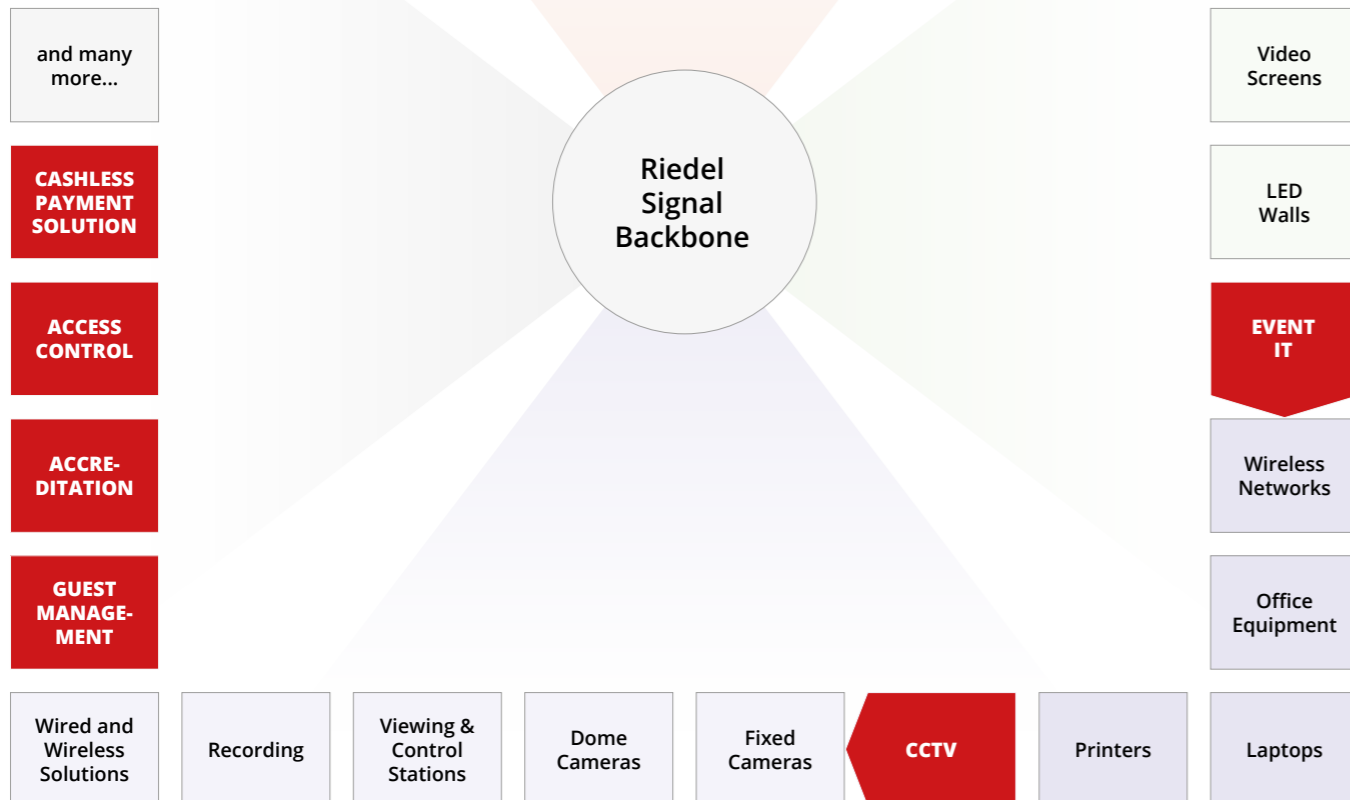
and many more...

CASHLESS PAYMENT SOLUTION

ACCESS CONTROL

ACCREDITATION

GUEST MANAGEMENT

Riedel Signal Backbone

Video Screens

LED Walls

EVENT IT

Wireless Networks

Office Equipment

Wired and Wireless Solutions

Recording

Viewing & Control Stations

Dome Cameras

Fixed Cameras

CCTV

Printers

Laptops